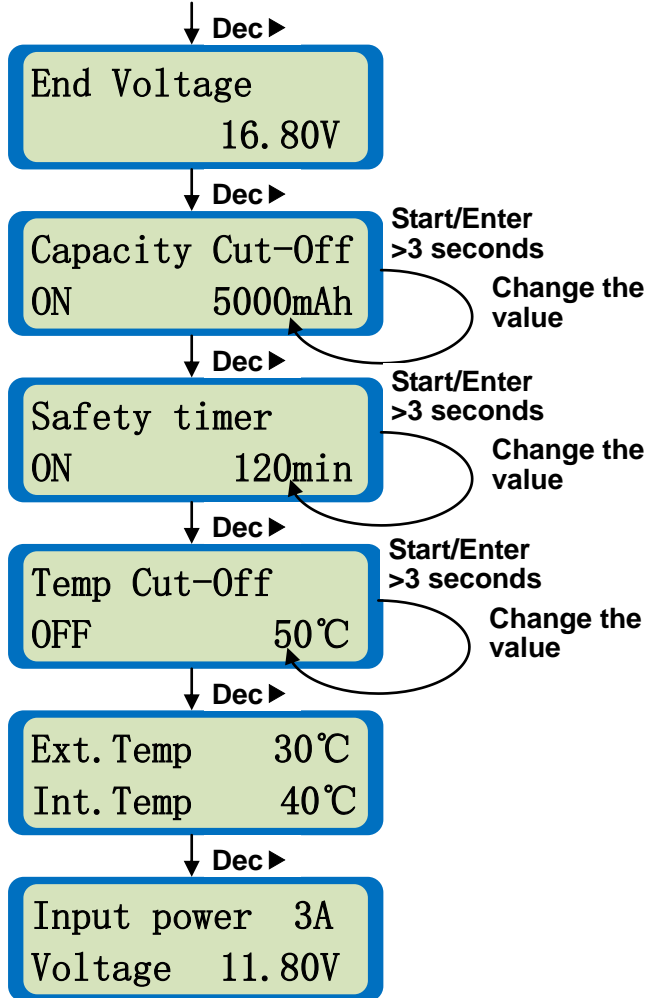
Dec ▶

End Voltage
16.80V

Dec ▶

Capacity Cut-Off
ON 5000mAh

Start/Enter >3 seconds

Change the value

Dec ▶

Safety timer
ON 120min

Start/Enter >3 seconds

Change the value

Dec ▶

Temp Cut-Off
OFF 50℃

Start/Enter >3 seconds

Change the value

Dec ▶

Ext.Temp 30℃
Int.Temp 40℃

Dec ▶

Input power 3A
Voltage 11.80V